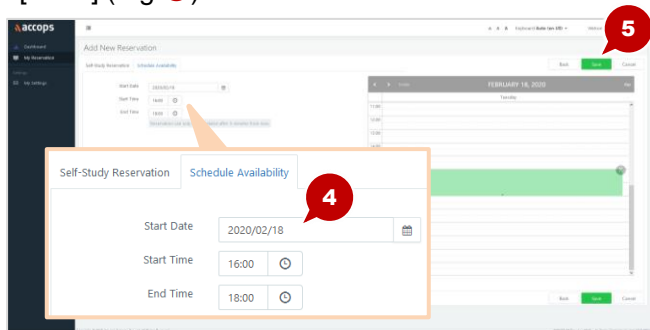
accops

Dashboard

My Reservation

My Settings

Add New Reservation

Self-Study Reservation

Schedule Availability

Start Date 2020/02/18

Start Time 16:00

End Time 18:00

FEBRUARY 18, 2020

Tuesday

11:00

12:00

13:00

Back

Save

Cancel

5

Self-Study Reservation

Schedule Availability

4

Start Date

2020/02/18

Start Time

16:00

End Time

18:00

Back

Save

Cancel